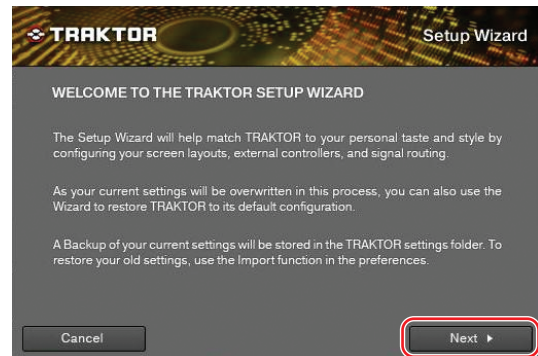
TRAKTOR

Setup Wizard

WELCOME TO THE TRAKTOR SETUP WIZARD

The Setup Wizard will help match TRAKTOR to your personal taste and style by configuring your screen layouts, external controllers, and signal routing.

As your current settings will be overwritten in this process, you can also use the Wizard to restore TRAKTOR to its default configuration.

A Backup of your current settings will be stored in the TRAKTOR settings folder. To restore your old settings, use the Import function in the preferences.

Cancel

Next ▸